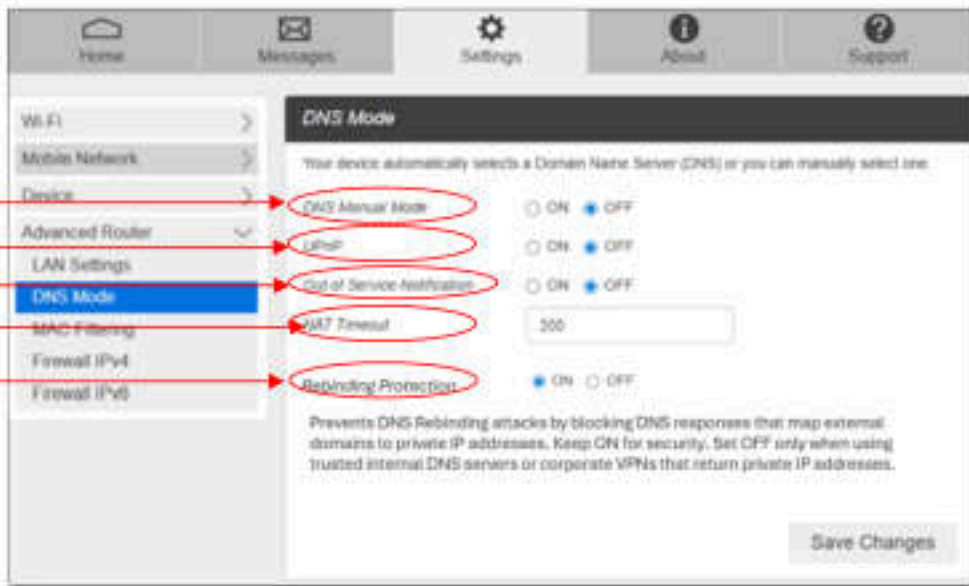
Home
Messages
Settings
About
Support

Wi-Fi
Mobile Network
Device
Advanced Router
LAN Settings
DNS Mode
MAC Filtering
Firewall IPv4
Firewall IPv6

DNS Mode

Your device automatically selects a Domain Name Server (DNS) or you can manually select one.

DNS Manual Mode ON OFF
UPnP ON OFF
Out of Service Notification ON OFF
NAT Timeout 300
Rebinding Protection ON OFF

Prevents DNS Rebinding attacks by blocking DNS responses that map external domains to private IP addresses. Keep ON for security. Set OFF only when using trusted internal DNS servers or corporate VPNs that return private IP addresses.

Save Changes